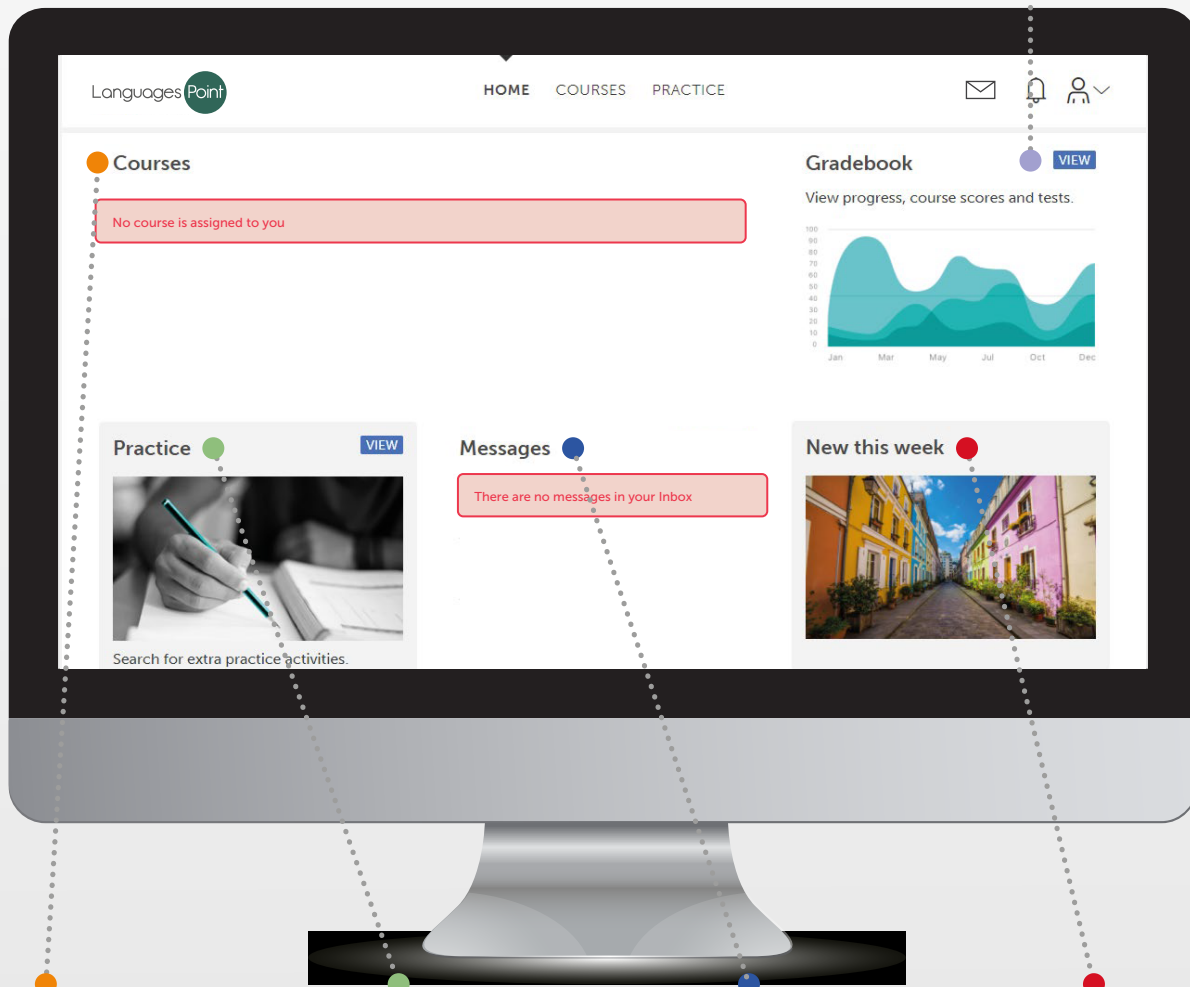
Languages Point

HOME COURSES PRACTICE

Courses

No course is assigned to you

Gradebook VIEW

View progress, course scores and tests.

100
90
80
70
60
50
40
30
20
10
0

Jan Mar May Jul Oct Dec

Practice VIEW

Search for extra practice activities.

Messages

There are no messages in your Inbox

New this week